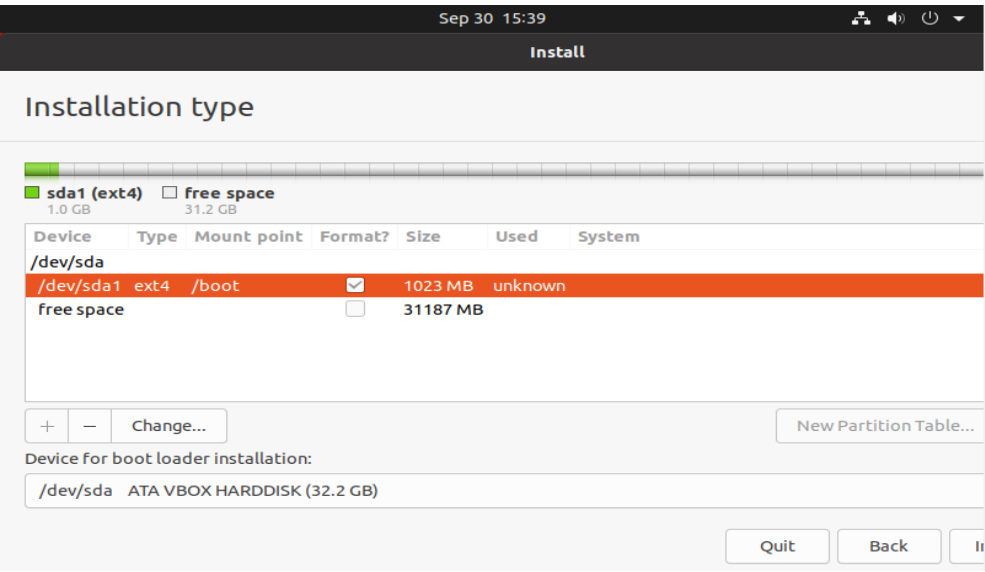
Sep 30 15:39

Install

Installation type

sda1 (ext4)
1.0 GB

free space
31.2 GB

| Device | Type | Mount point | Format? | Size | Used | System |
|---|---|---|---|---|---|---|
| /dev/sda | | | | | | |
| /dev/sda1 | ext4 | /boot | ✓ | 1023 MB | unknown | |
| free space | | | | 31187 MB | | |

+ − Change...

New Partition Table...

Device for boot loader installation:

/dev/sda ATA VBOX HARDDISK (32.2 GB)

Quit Back I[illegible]